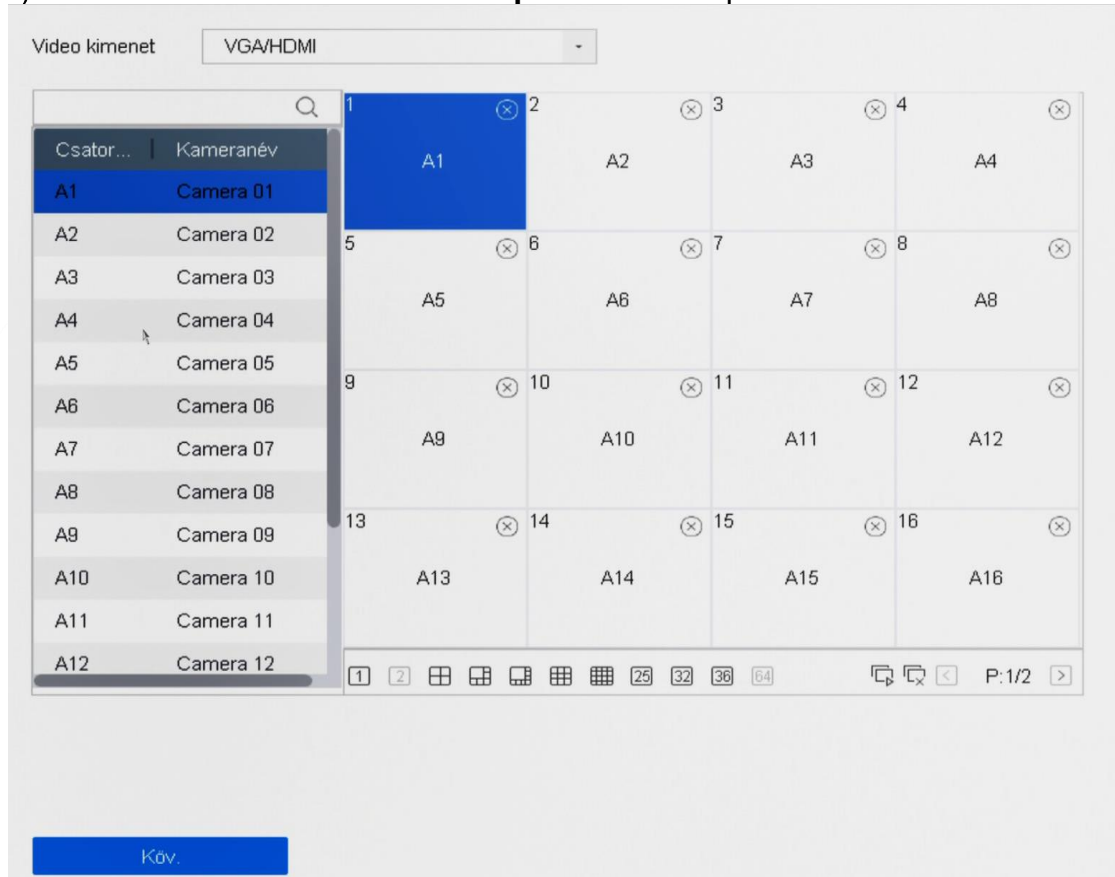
Video kimenet VGA/HDMI

| Csator... | Kameranév |
|---|---|
| A1 | Camera 01 |
| A2 | Camera 02 |
| A3 | Camera 03 |
| A4 | Camera 04 |
| A5 | Camera 05 |
| A6 | Camera 06 |
| A7 | Camera 07 |
| A8 | Camera 08 |
| A9 | Camera 09 |
| A10 | Camera 10 |
| A11 | Camera 11 |
| A12 | Camera 12 |

| 1 A1 | 2 A2 | 3 A3 | 4 A4 |
|---|---|---|---|
| 5 A5 | 6 A6 | 7 A7 | 8 A8 |
| 9 A9 | 10 A10 | 11 A11 | 12 A12 |
| 13 A13 | 14 A14 | 15 A15 | 16 A16 |

1 2 25 32 36 64 P:1/2

Köv.